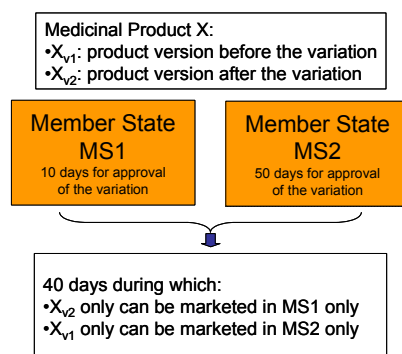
Medicinal Product X:
•$X_{v1}$: product version before the variation
•$X_{v2}$: product version after the variation

Member State
MS1
10 days for approval of the variation

Member State
MS2
50 days for approval of the variation

40 days during which:
•$X_{v2}$ only can be marketed in MS1 only
•$X_{v1}$ only can be marketed in MS2 only